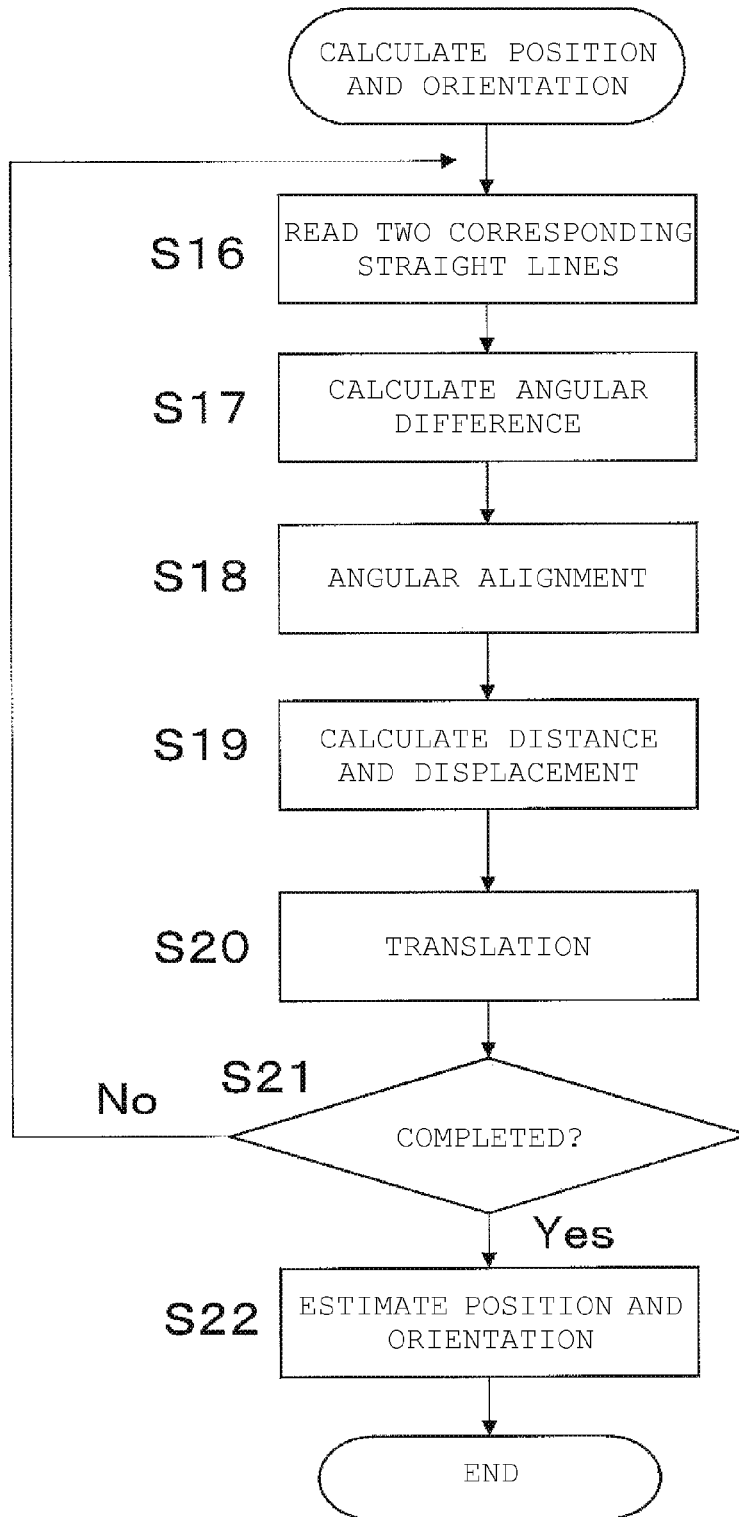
CALCULATE POSITION AND ORIENTATION

S16 READ TWO CORRESPONDING STRAIGHT LINES

S17 CALCULATE ANGULAR DIFFERENCE

S18 ANGULAR ALIGNMENT

S19 CALCULATE DISTANCE AND DISPLACEMENT

S20 TRANSLATION

S21 COMPLETED?

No

Yes

S22 ESTIMATE POSITION AND ORIENTATION

END